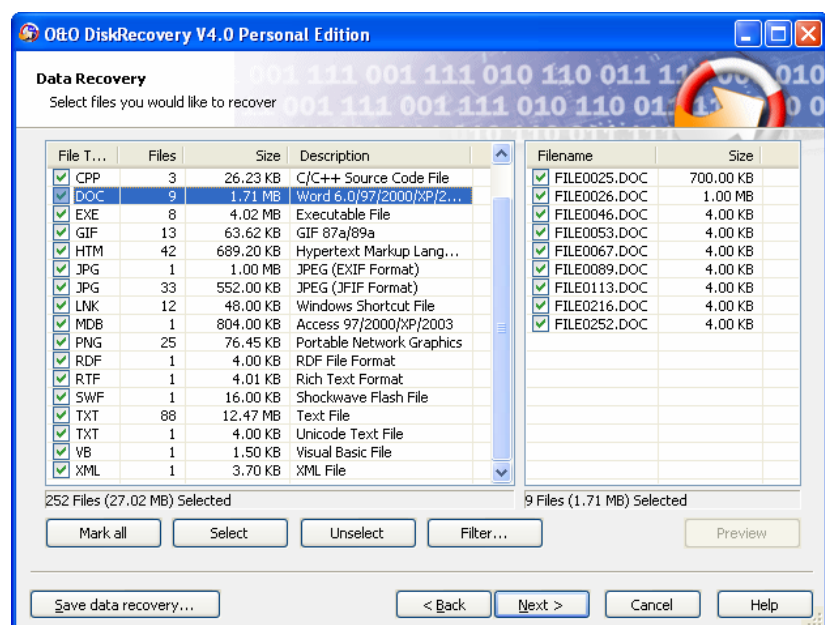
O&O DiskRecovery V4.0 Personal Edition

Data Recovery
Select files you would like to recover

| File T... | Files | Size | Description |
|---|---|---|---|
| CPP | 3 | 26.23 KB | C/C++ Source Code File |
| DOC | 9 | 1.71 MB | Word 6.0/97/2000/XP/2... |
| EXE | 8 | 4.02 MB | Executable File |
| GIF | 13 | 63.62 KB | GIF 87a/89a |
| HTM | 42 | 689.20 KB | Hypertext Markup Lang... |
| JPG | 1 | 1.00 MB | JPEG (EXIF Format) |
| JPG | 33 | 552.00 KB | JPEG (JFIF Format) |
| LNK | 12 | 48.00 KB | Windows Shortcut File |
| MDB | 1 | 804.00 KB | Access 97/2000/XP/2003 |
| PNG | 25 | 76.45 KB | Portable Network Graphics |
| RDF | 1 | 4.00 KB | RDF File Format |
| RTF | 1 | 4.01 KB | Rich Text Format |
| SWF | 1 | 16.00 KB | Shockwave Flash File |
| TXT | 88 | 12.47 MB | Text File |
| TXT | 1 | 4.00 KB | Unicode Text File |
| VB | 1 | 1.50 KB | Visual Basic File |
| XML | 1 | 3.70 KB | XML File |

252 Files (27.02 MB) Selected

| Filename | Size |
|---|---|
| FILE0025.DOC | 700.00 KB |
| FILE0026.DOC | 1.00 MB |
| FILE0046.DOC | 4.00 KB |
| FILE0053.DOC | 4.00 KB |
| FILE0067.DOC | 4.00 KB |
| FILE0089.DOC | 4.00 KB |
| FILE0113.DOC | 4.00 KB |
| FILE0216.DOC | 4.00 KB |
| FILE0252.DOC | 4.00 KB |

9 Files (1.71 MB) Selected

Mark all Select Unselect Filter... Preview

Save data recovery... < Back Next > Cancel Help